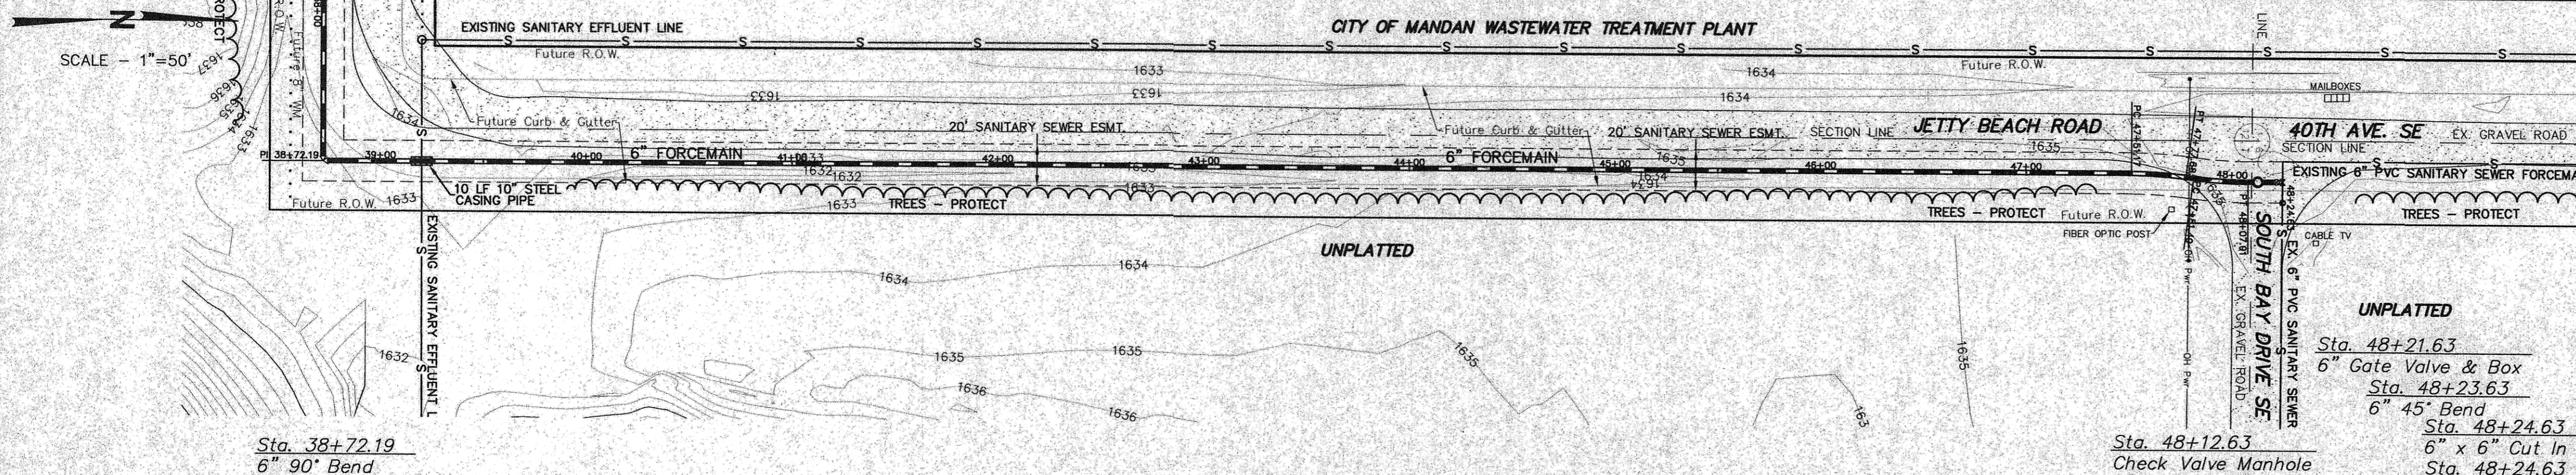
N

SCALE – 1"=50'

EXISTING SANITARY EFFLUENT LINE

CITY OF MANDAN WASTEWATER TREATMENT PLANT

Future R.O.W.

Future R.O.W.

1633

1634

1633

1633

1634

Future 8" WM

Future Curb & Gutter

20' SANITARY SEWER ESMT.

Future Curb & Gutter

20' SANITARY SEWER ESMT.

SECTION LINE

JETTY BEACH ROAD

MAILBOXES

40TH AVE. SE

EX. GRAVEL ROAD

SECTION LINE

PI 38+72.19

39+00

40+00

6" FORCEMAIN

41+00

42+00

43+00

44+00

6" FORCEMAIN

45+00

46+00

47+00

48+00

EXISTING 6" PVC SANITARY SEWER FORCEMA

10 LF 10" STEEL CASING PIPE

Future R.O.W.

1633

1632

1633

TREES – PROTECT

TREES – PROTECT

Future R.O.W.

TREES – PROTECT

FIBER OPTIC POST

CABLE TV

EXISTING SANITARY EFFLUENT L

UNPLATTED

1634

1634

1635

1635

1635

1636

1636

1632

1635

SOUTH BAY DRIVE SE

EX. GRAVEL ROAD

EX. 6" PVC SANITARY SEWER

UNPLATTED

Sta. 48+21.63
6" Gate Valve & Box

Sta. 48+23.63
6" 45° Bend

Sta. 48+24.63
6" x 6" Cut In

Sta. 48+24.63

Sta. 38+72.19
6" 90° Bend

Sta. 48+12.63
Check Valve Manhole